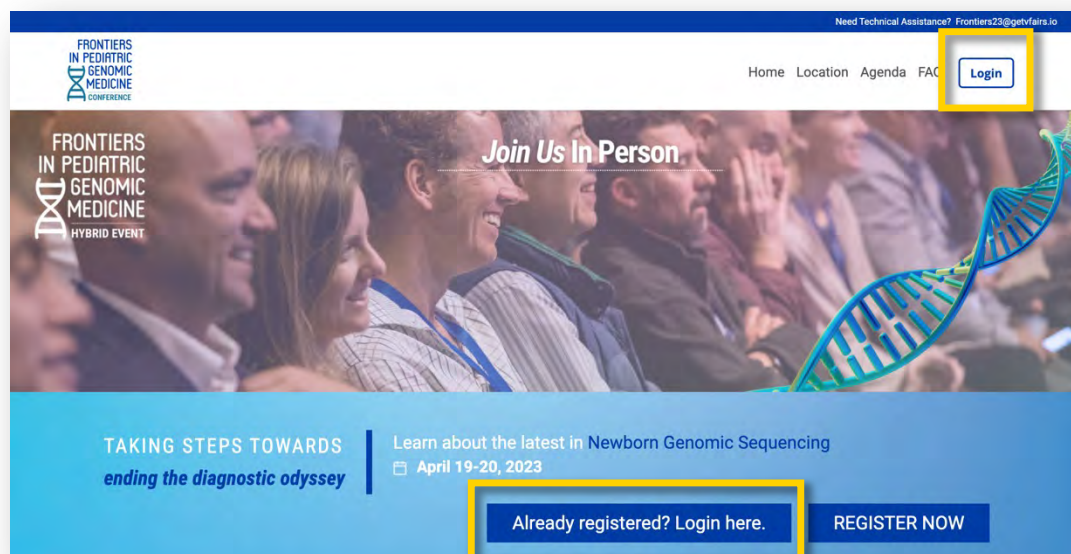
Need Technical Assistance? Frontiers23@getvfairs.io

FRONTIERS IN PEDIATRIC GENOMIC MEDICINE CONFERENCE

Home Location Agenda FAQ Login

FRONTIERS IN PEDIATRIC GENOMIC MEDICINE HYBRID EVENT

Join Us In Person

TAKING STEPS TOWARDS
ending the diagnostic odyssey

Learn about the latest in Newborn Genomic Sequencing
April 19-20, 2023

Already registered? Login here.

REGISTER NOW